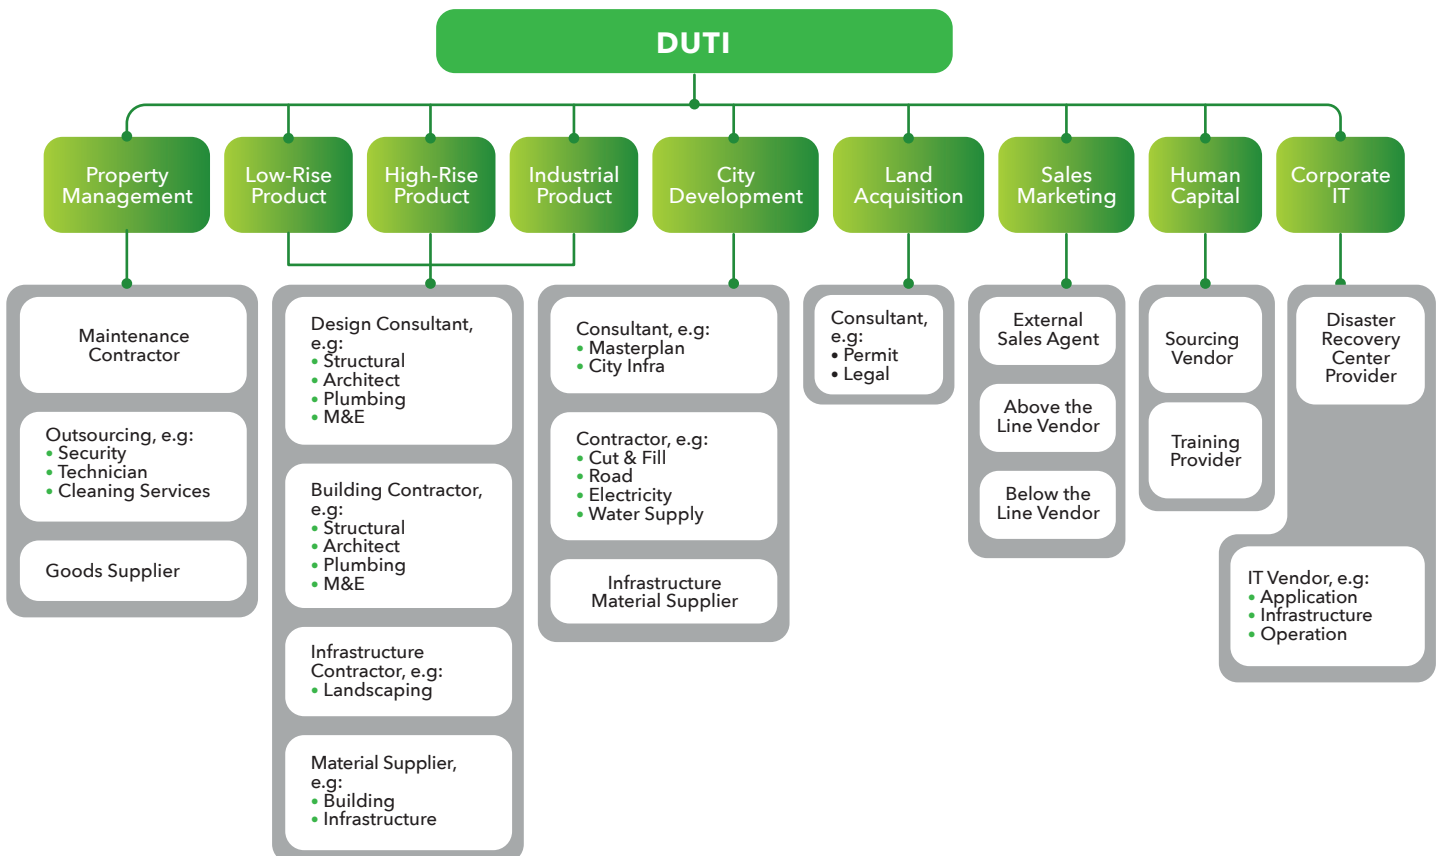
DUTI

Property Management

Low-Rise Product

High-Rise Product

Industrial Product

City Development

Land Acquisition

Sales Marketing

Human Capital

Corporate IT

Maintenance Contractor

Outsourcing, e.g:
• Security
• Technician
• Cleaning Services

Goods Supplier

Design Consultant, e.g:
• Structural
• Architect
• Plumbing
• M&E

Building Contractor, e.g:
• Structural
• Architect
• Plumbing
• M&E

Infrastructure Contractor, e.g:
• Landscaping

Material Supplier, e.g:
• Building
• Infrastructure

Consultant, e.g:
• Masterplan
• City Infra

Contractor, e.g:
• Cut & Fill
• Road
• Electricity
• Water Supply

Infrastructure Material Supplier

Consultant, e.g:
• Permit
• Legal

External Sales Agent

Above the Line Vendor

Below the Line Vendor

Sourcing Vendor

Training Provider

Disaster Recovery Center Provider

IT Vendor, e.g:
• Application
• Infrastructure
• Operation